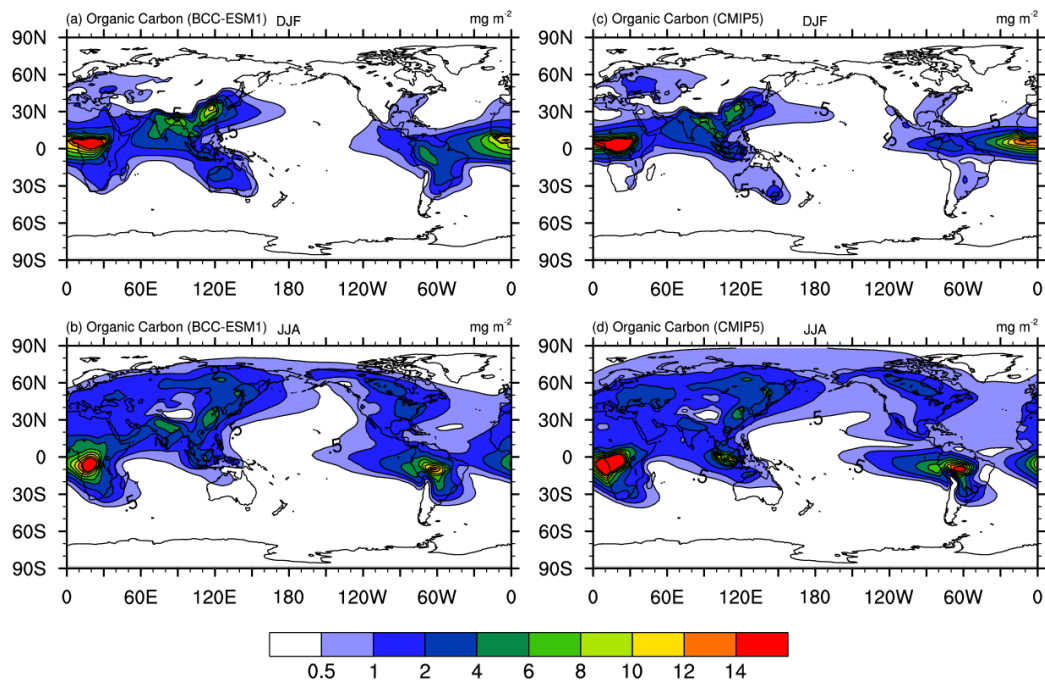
(a) Organic Carbon (BCC-ESM1) DJF
mg m$^{-2}$
90N
60N
30N
0
30S
60S
90S
0 60E 120E 180 120W 60W 0
.5
.5
.5

(c) Organic Carbon (CMIP5) DJF
mg m$^{-2}$
90N
60N
30N
0
30S
60S
90S
0 60E 120E 180 120W 60W 0
.5
.5
.5
.5
.5

(b) Organic Carbon (BCC-ESM1) JJA
mg m$^{-2}$
90N
60N
30N
0
30S
60S
90S
0 60E 120E 180 120W 60W 0
.5
.5
.5

(d) Organic Carbon (CMIP5) JJA
mg m$^{-2}$
90N
60N
30N
0
30S
60S
90S
0 60E 120E 180 120W 60W 0
.5
.5
.5

0.5 1 2 4 6 8 10 12 14